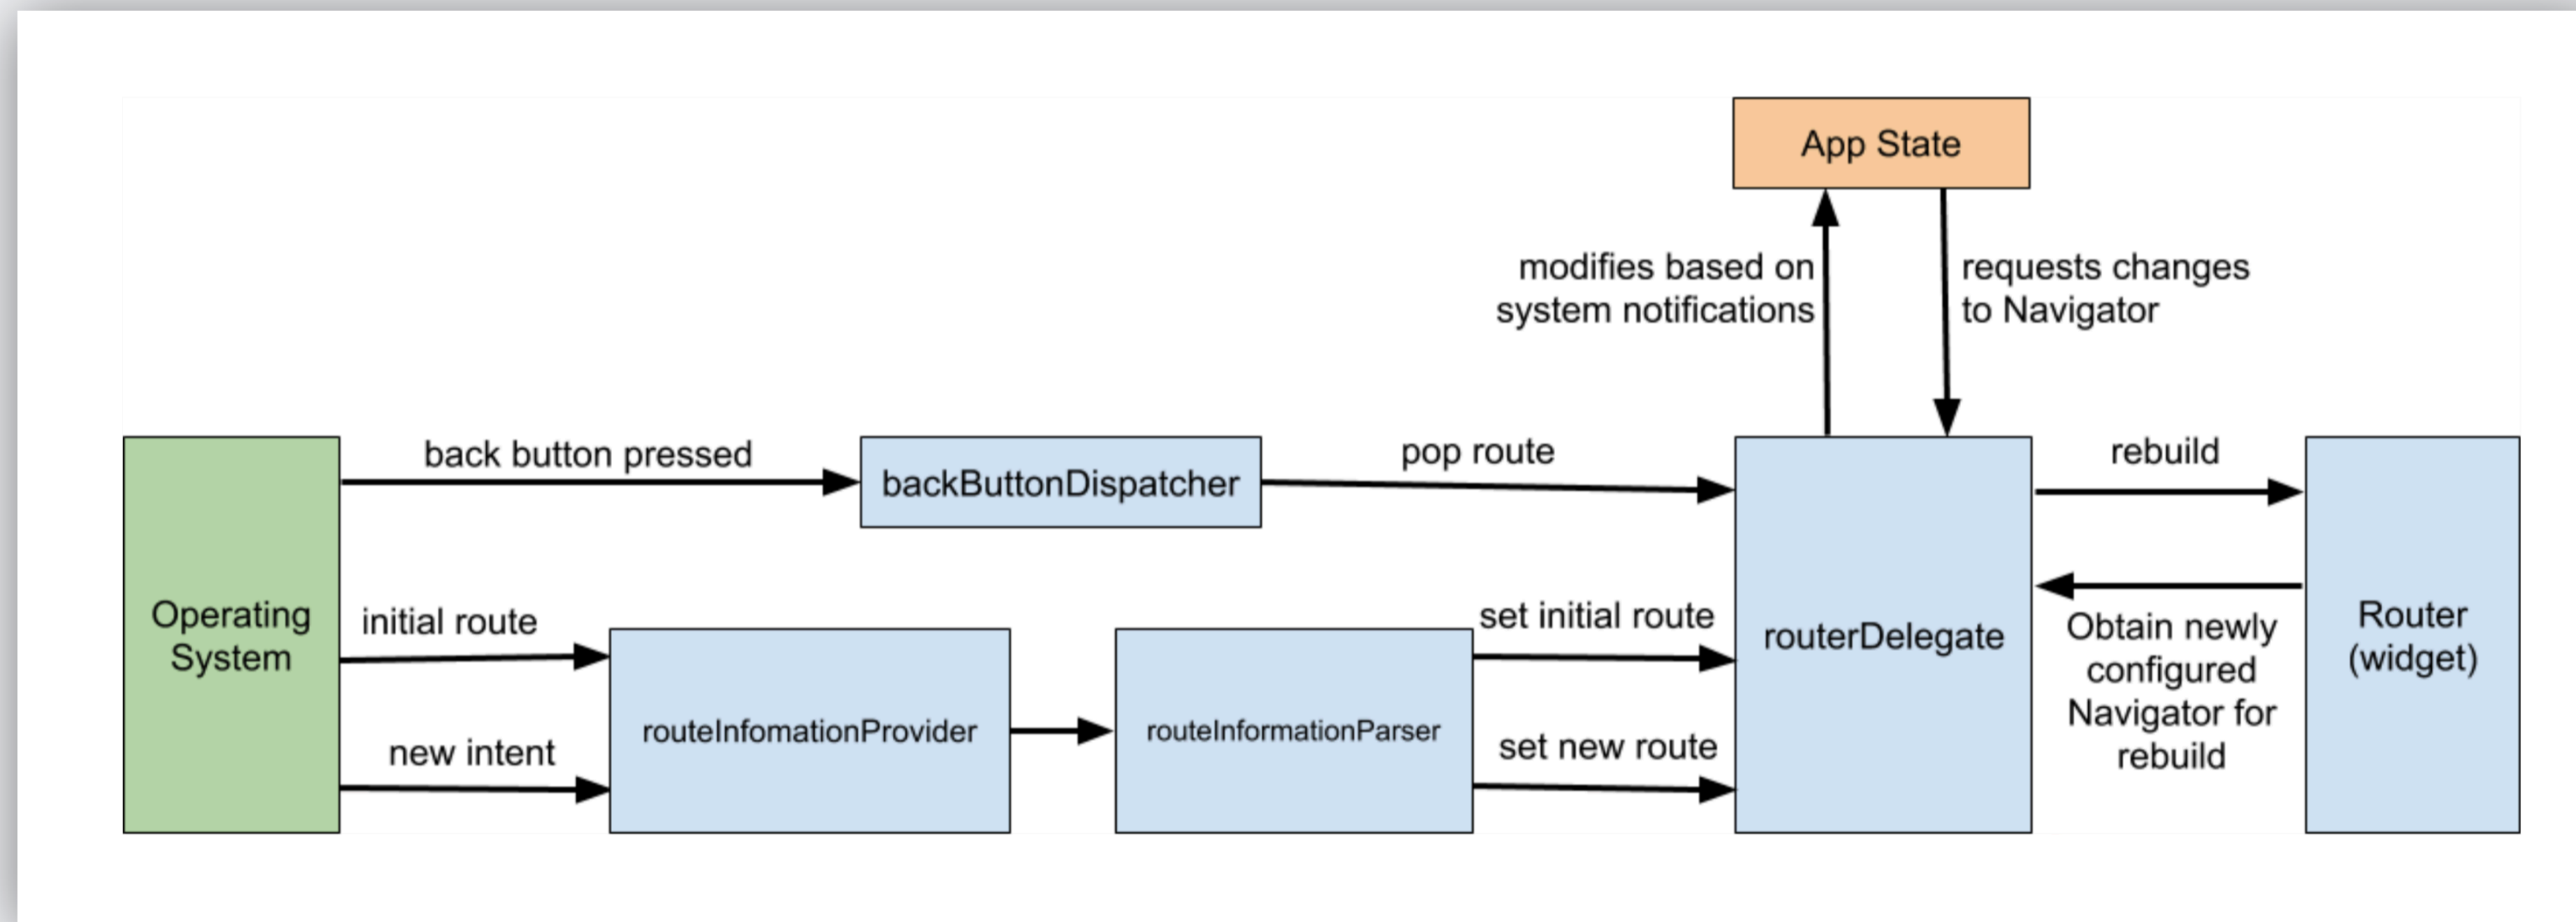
App State

modifies based on system notifications

requests changes to Navigator

Operating System

back button pressed

backButtonDispatcher

pop route

routerDelegate

rebuild

Router (widget)

initial route

new intent

routeInfomationProvider

routeInformationParser

set initial route

set new route

Obtain newly configured Navigator for rebuild